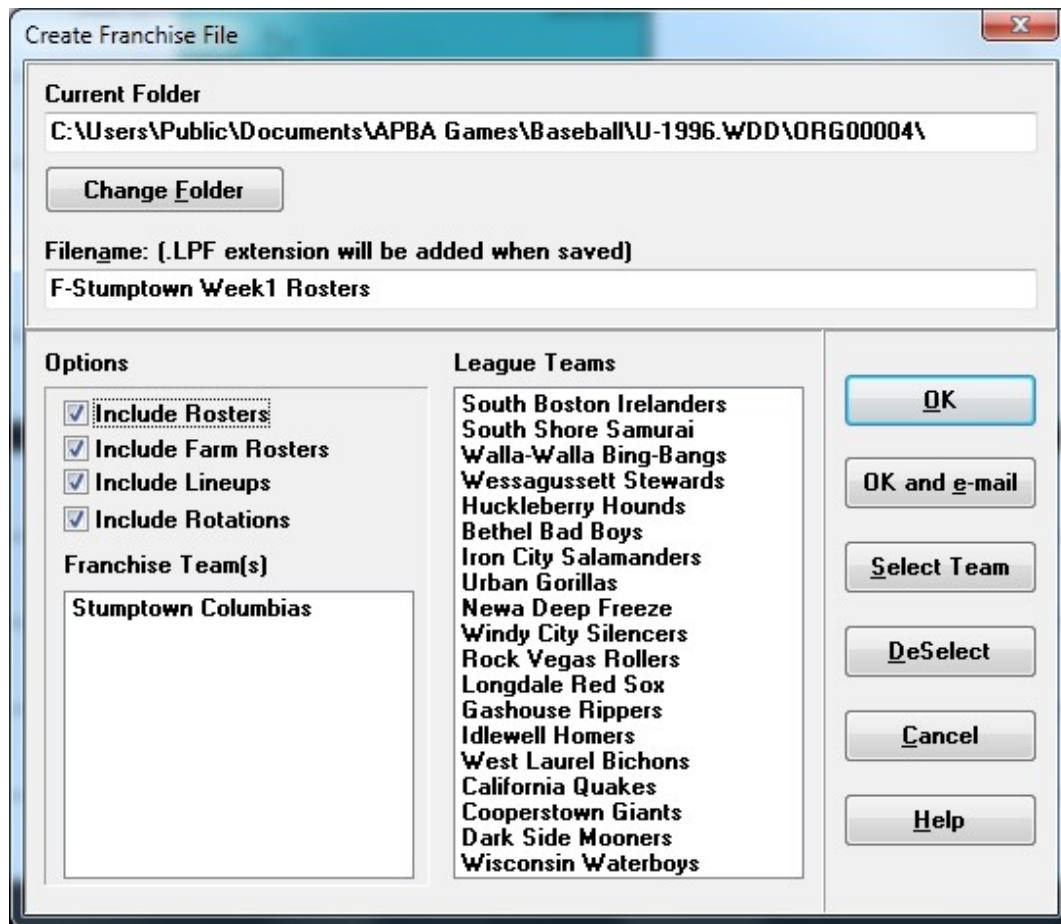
Create Franchise File

Current Folder

C:\Users\Public\Documents\APBA Games\Baseball\U-1996.WDD\ORG00004\

Change Folder

Filename: (.LPF extension will be added when saved)

F-Stumptown Week1 Rosters

Options

Include Rosters
Include Farm Rosters
Include Lineups
Include Rotations

Franchise Team(s)

Stumptown Columbias

League Teams

South Boston Irelanders
South Shore Samurai
Walla-Walla Bing-Bangs
Wessagussett Stewards
Huckleberry Hounds
Bethel Bad Boys
Iron City Salamanders
Urban Gorillas
Newa Deep Freeze
Windy City Silencers
Rock Vegas Rollers
Longdale Red Sox
Gashouse Rippers
Idlewell Homers
West Laurel Bichons
California Quakes
Cooperstown Giants
Dark Side Mooners
Wisconsin Waterboys

OK

OK and e-mail

Select Team

DeSelect

Cancel

Help